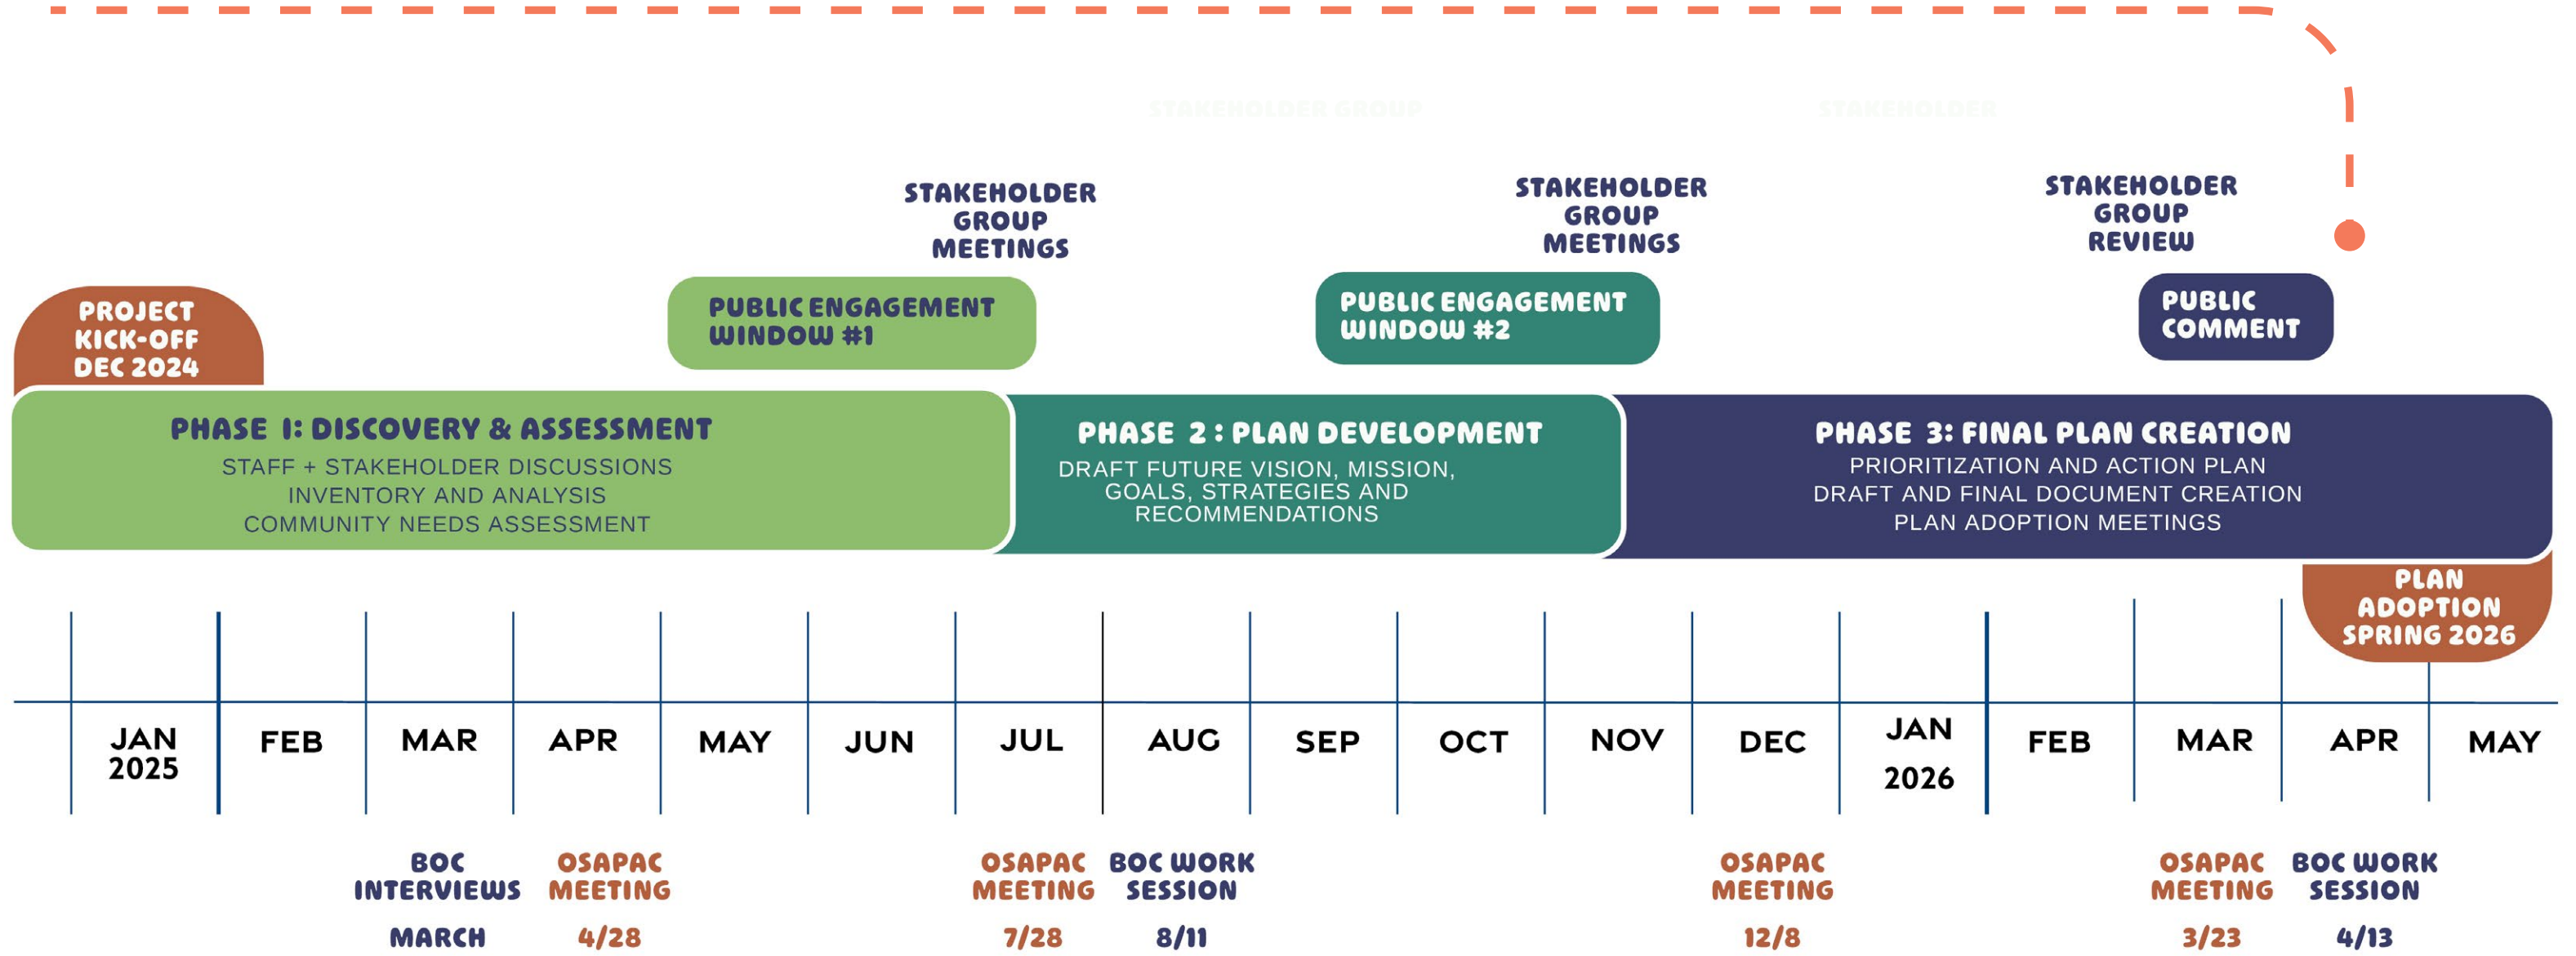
STAKEHOLDER GROUP MEETINGS

STAKEHOLDER GROUP MEETINGS

STAKEHOLDER GROUP REVIEW

PROJECT KICK-OFF DEC 2024

PUBLIC ENGAGEMENT WINDOW #1

PUBLIC ENGAGEMENT WINDOW #2

PUBLIC COMMENT

PHASE 1: DISCOVERY & ASSESSMENT
STAFF + STAKEHOLDER DISCUSSIONS
INVENTORY AND ANALYSIS
COMMUNITY NEEDS ASSESSMENT

PHASE 2 : PLAN DEVELOPMENT
DRAFT FUTURE VISION, MISSION, GOALS, STRATEGIES AND RECOMMENDATIONS

PHASE 3: FINAL PLAN CREATION
PRIORITIZATION AND ACTION PLAN
DRAFT AND FINAL DOCUMENT CREATION
PLAN ADOPTION MEETINGS

PLAN ADOPTION SPRING 2026

JAN 2025 | FEB | MAR | APR | MAY | JUN | JUL | AUG | SEP | OCT | NOV | DEC | JAN 2026 | FEB | MAR | APR | MAY

BOC INTERVIEWS
MARCH

OSAPAC MEETING
4/28

OSAPAC MEETING
7/28

BOC WORK SESSION
8/11

OSAPAC MEETING
12/8

OSAPAC MEETING
3/23

BOC WORK SESSION
4/13